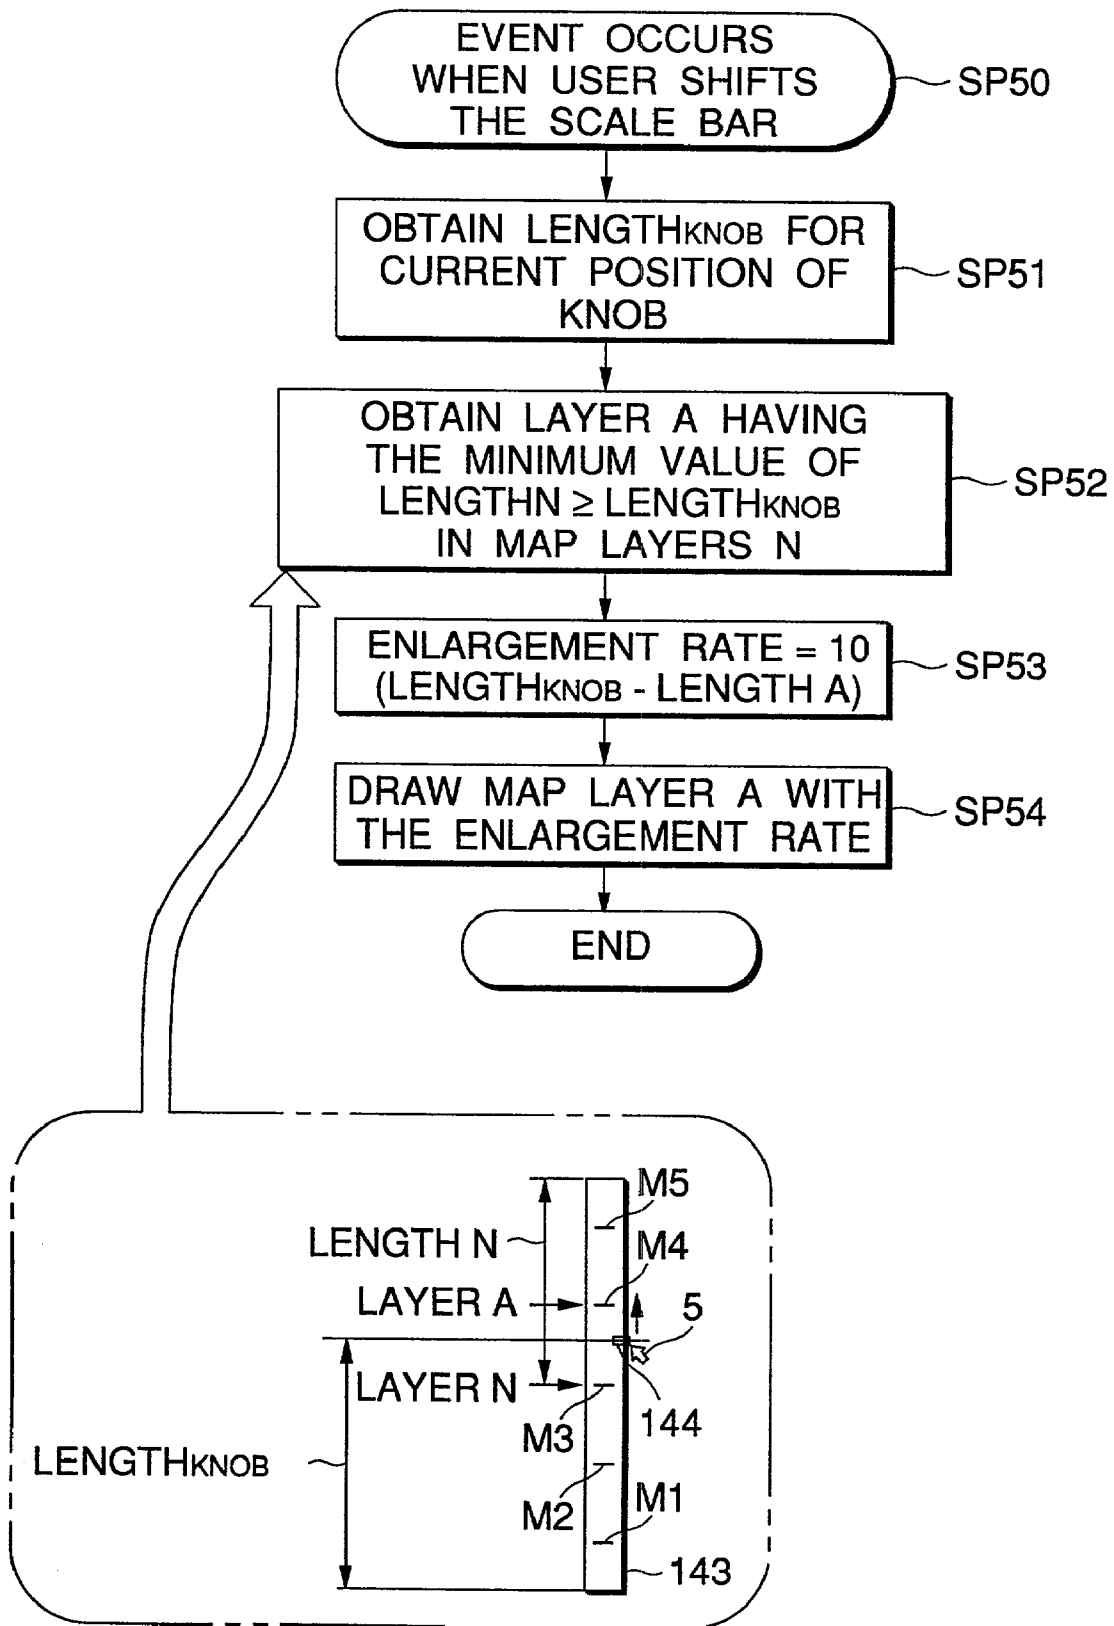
EVENT OCCURS WHEN USER SHIFTS THE SCALE BAR

SP50

OBTAIN LENGTH$_{KNOB}$ FOR CURRENT POSITION OF KNOB

SP51

OBTAIN LAYER A HAVING THE MINIMUM VALUE OF LENGTHN ≥ LENGTH$_{KNOB}$ IN MAP LAYERS N

SP52

ENLARGEMENT RATE = 10 (LENGTH$_{KNOB}$ - LENGTH A)

SP53

DRAW MAP LAYER A WITH THE ENLARGEMENT RATE

SP54

END

M5

LENGTH N

M4

LAYER A

5

LAYER N

M3

144

LENGTH$_{KNOB}$

M2

M1

143